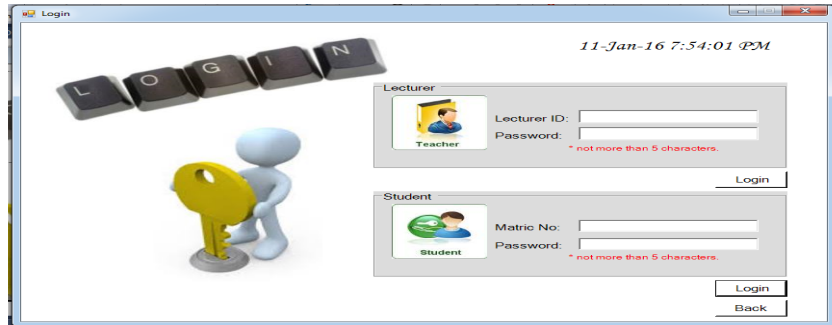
Login

L O G I N

11-Jan-16 7:54:01 PM

Lecturer

Teacher

Lecturer ID:

Password:

* not more than 5 characters.

Login

Student

Student

Matric No:

Password:

* not more than 5 characters.

Login

Back